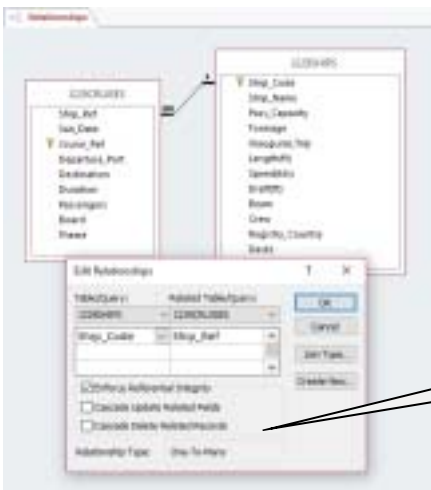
Relationships

LDCRUISES
Ship_Ref
Sail_Date
Cruise_Ref
Departure_Port
Destination
Duration
Passengers
Board
Theme

LDSHIPS
Ship_Code
Ship_Name
Pass_Capacity
Tonnage
Voyage_Trip
Length
Speed
Draft
Beam
Crew
Registry_Country
Decks

Edit Relationships
?
X
Table/Query:
Related Table/Query:
LDSHIPS
LDCRUISES
Ship_Code
Ship_Ref
OK
Cancel
Join Type...
Create New...
Enforce Referential Integrity
Cascade Update Related Fields
Cascade Delete Related Records
Relationship Type:
One-To-Many